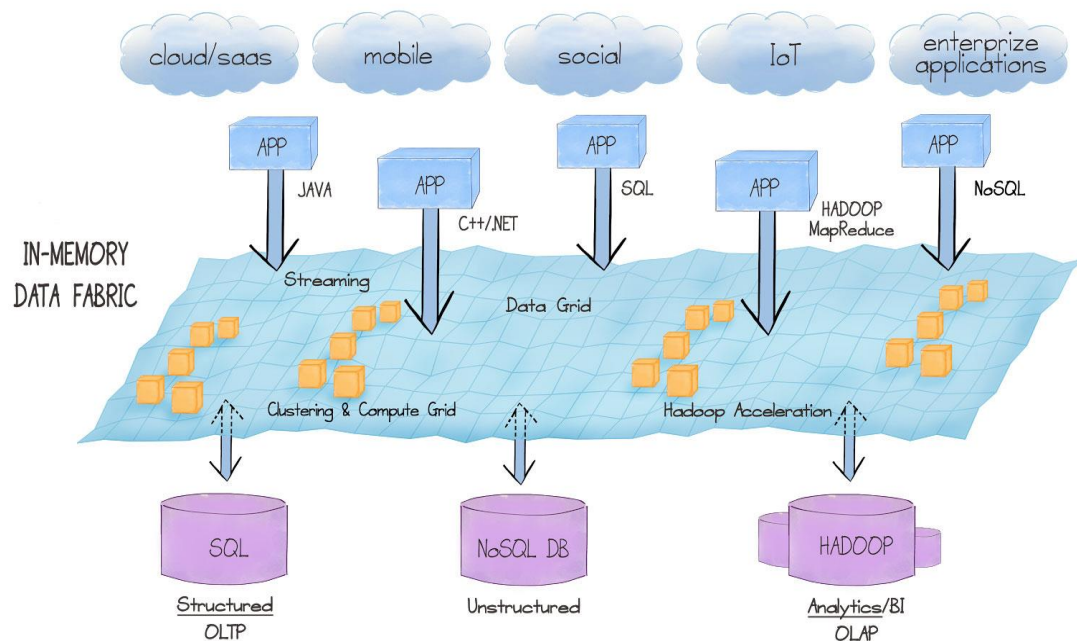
cloud/saas mobile social IoT enterprize applications

APP
JAVA

APP
C++/.NET

APP
SQL

APP
HADOOP MapReduce

APP
NoSQL

IN-MEMORY DATA FABRIC

Streaming

Data Grid

Clustering & Compute Grid

Hadoop Acceleration

SQL

NoSQL DB

HADOOP

Structured
OLTP

Unstructured

Analytics/BI
OLAP